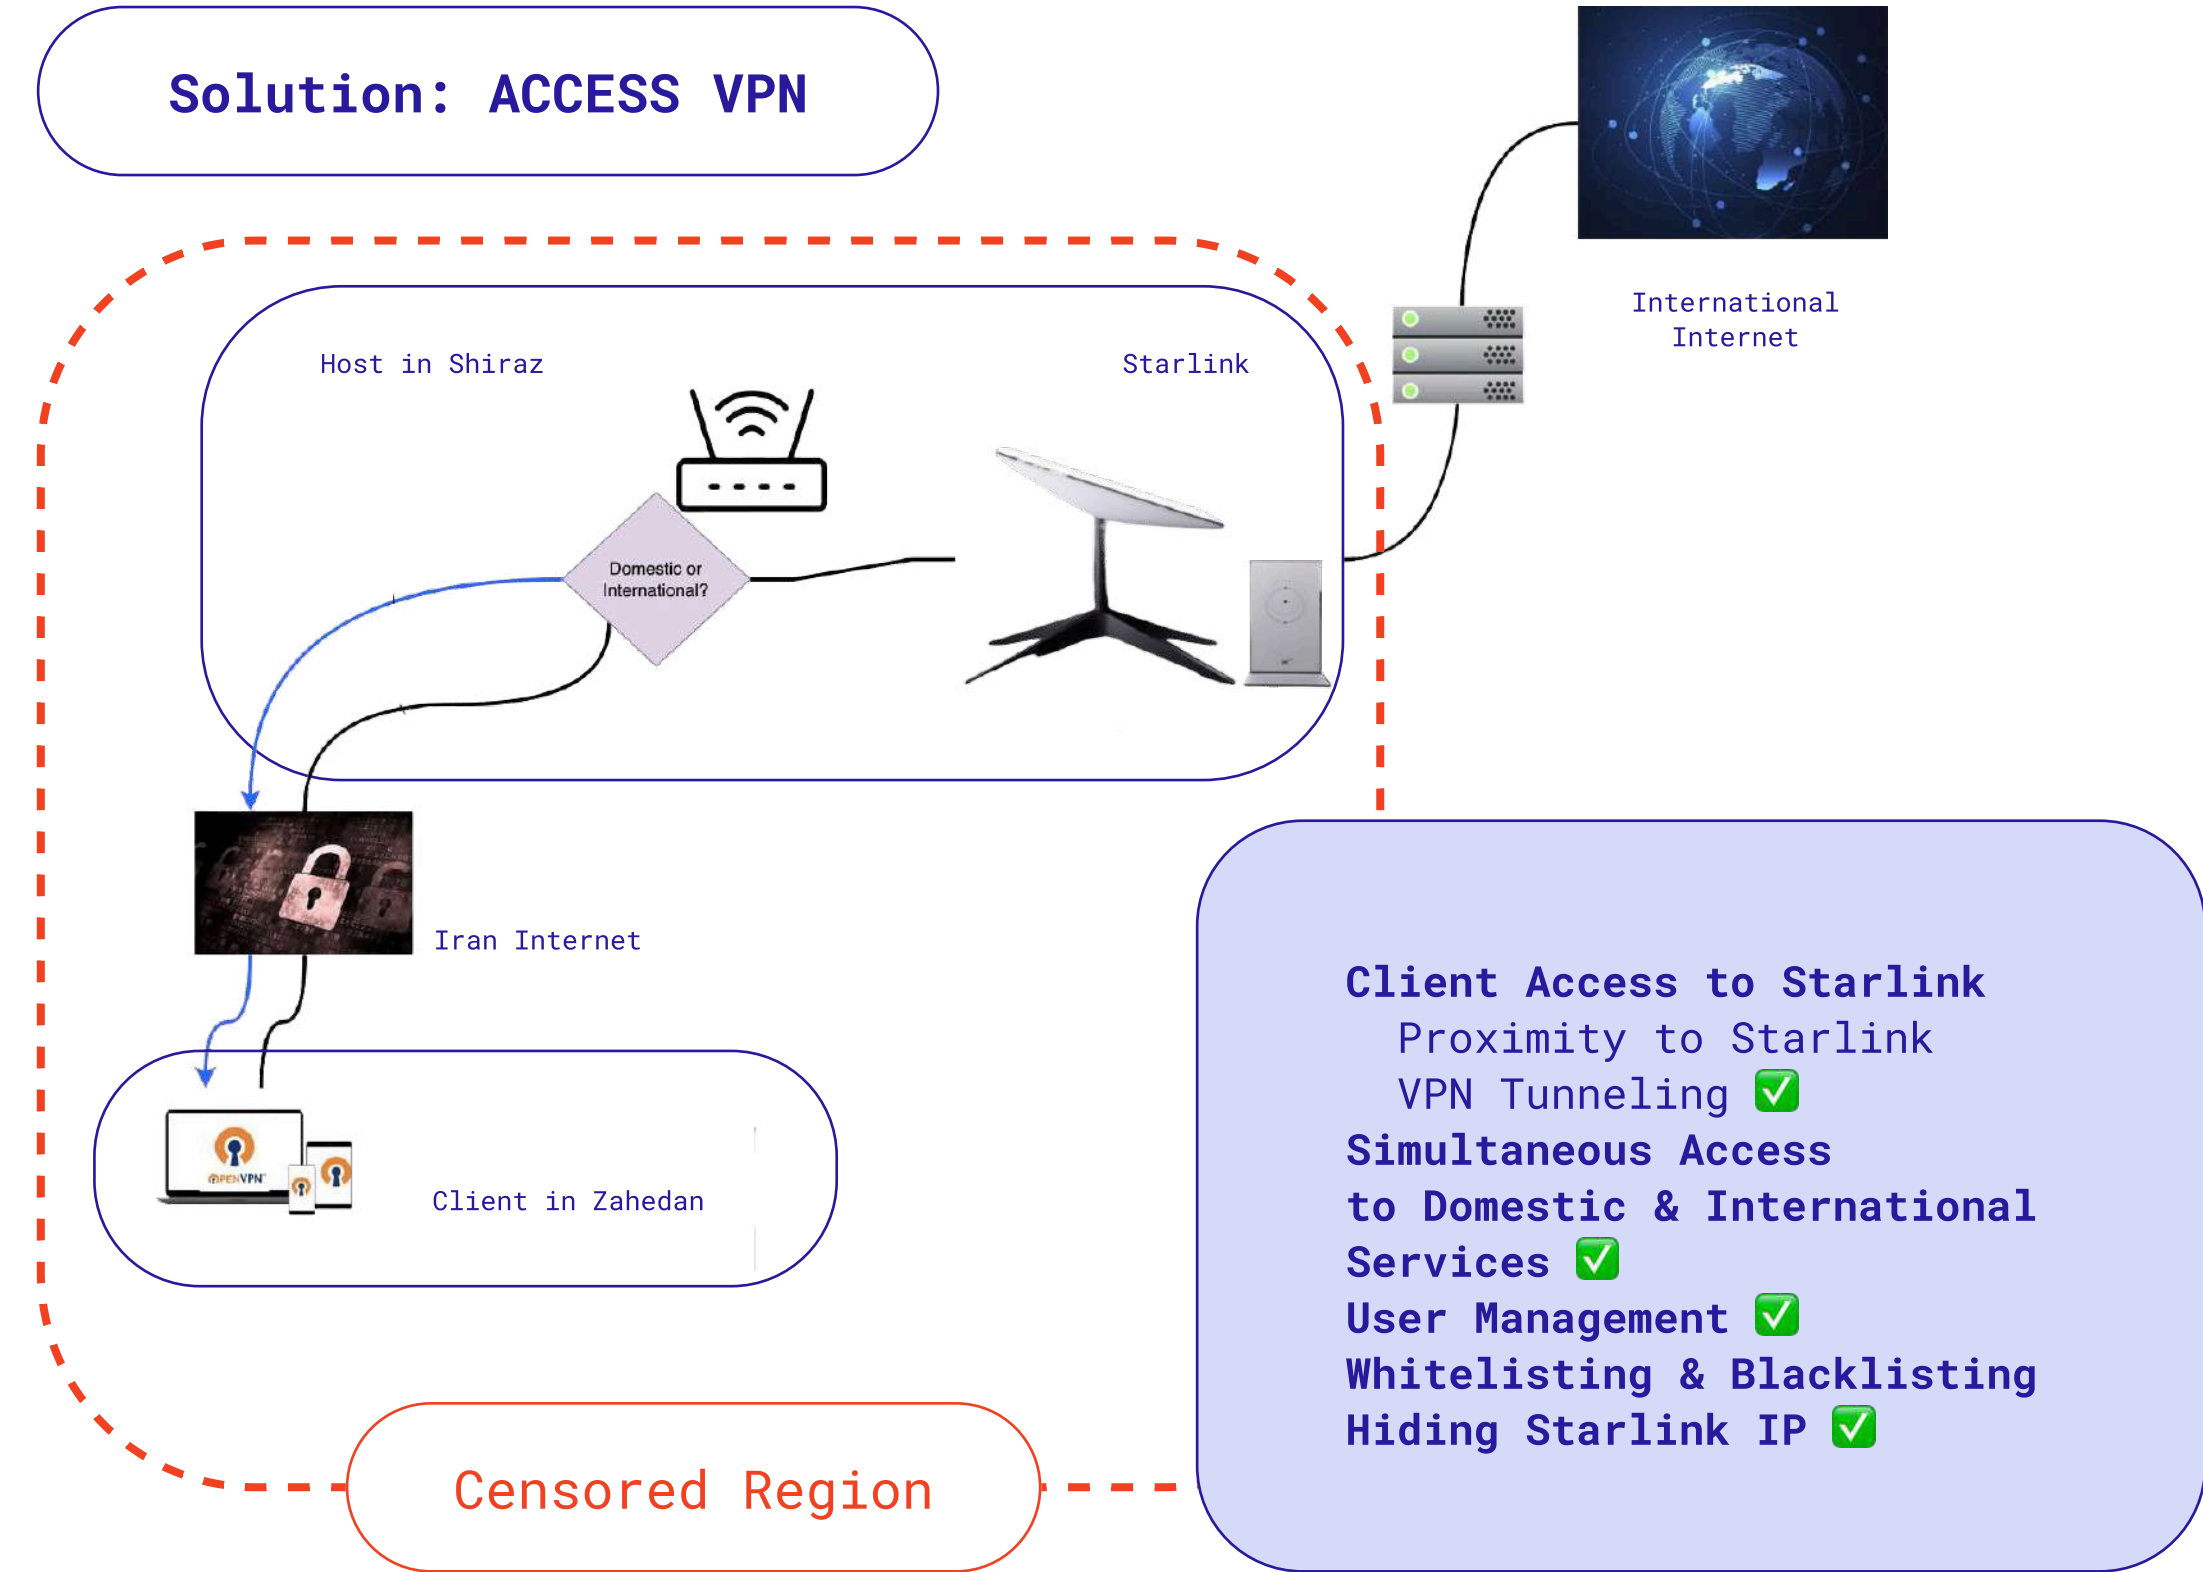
Solution: ACCESS VPN

International Internet

Host in Shiraz

Starlink

Domestic or International?

Iran Internet

OPENVPN

Client in Zahedan

Client Access to Starlink
Proximity to Starlink
VPN Tunneling ✅
Simultaneous Access to Domestic & International Services ✅
User Management ✅
Whitelisting & Blacklisting
Hiding Starlink IP ✅

Censored Region